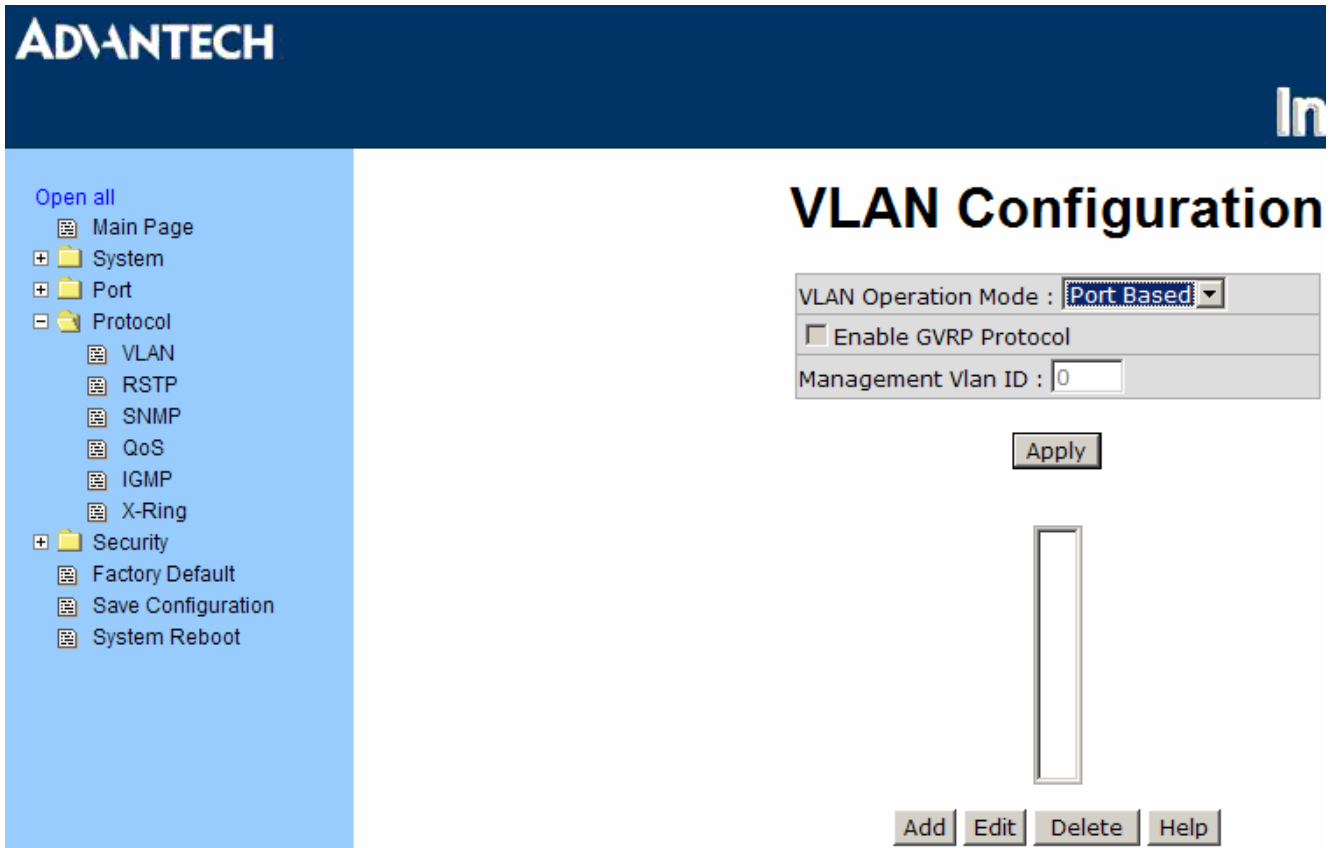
ADVANTECH

In

Open all
Main Page
System
Port
Protocol
VLAN
RSTP
SNMP
QoS
IGMP
X-Ring
Security
Factory Default
Save Configuration
System Reboot

VLAN Configuration

| VLAN Operation Mode : Port Based |
|---|
| Enable GVRP Protocol |
| Management Vlan ID : 0 |

Apply

Add Edit Delete Help